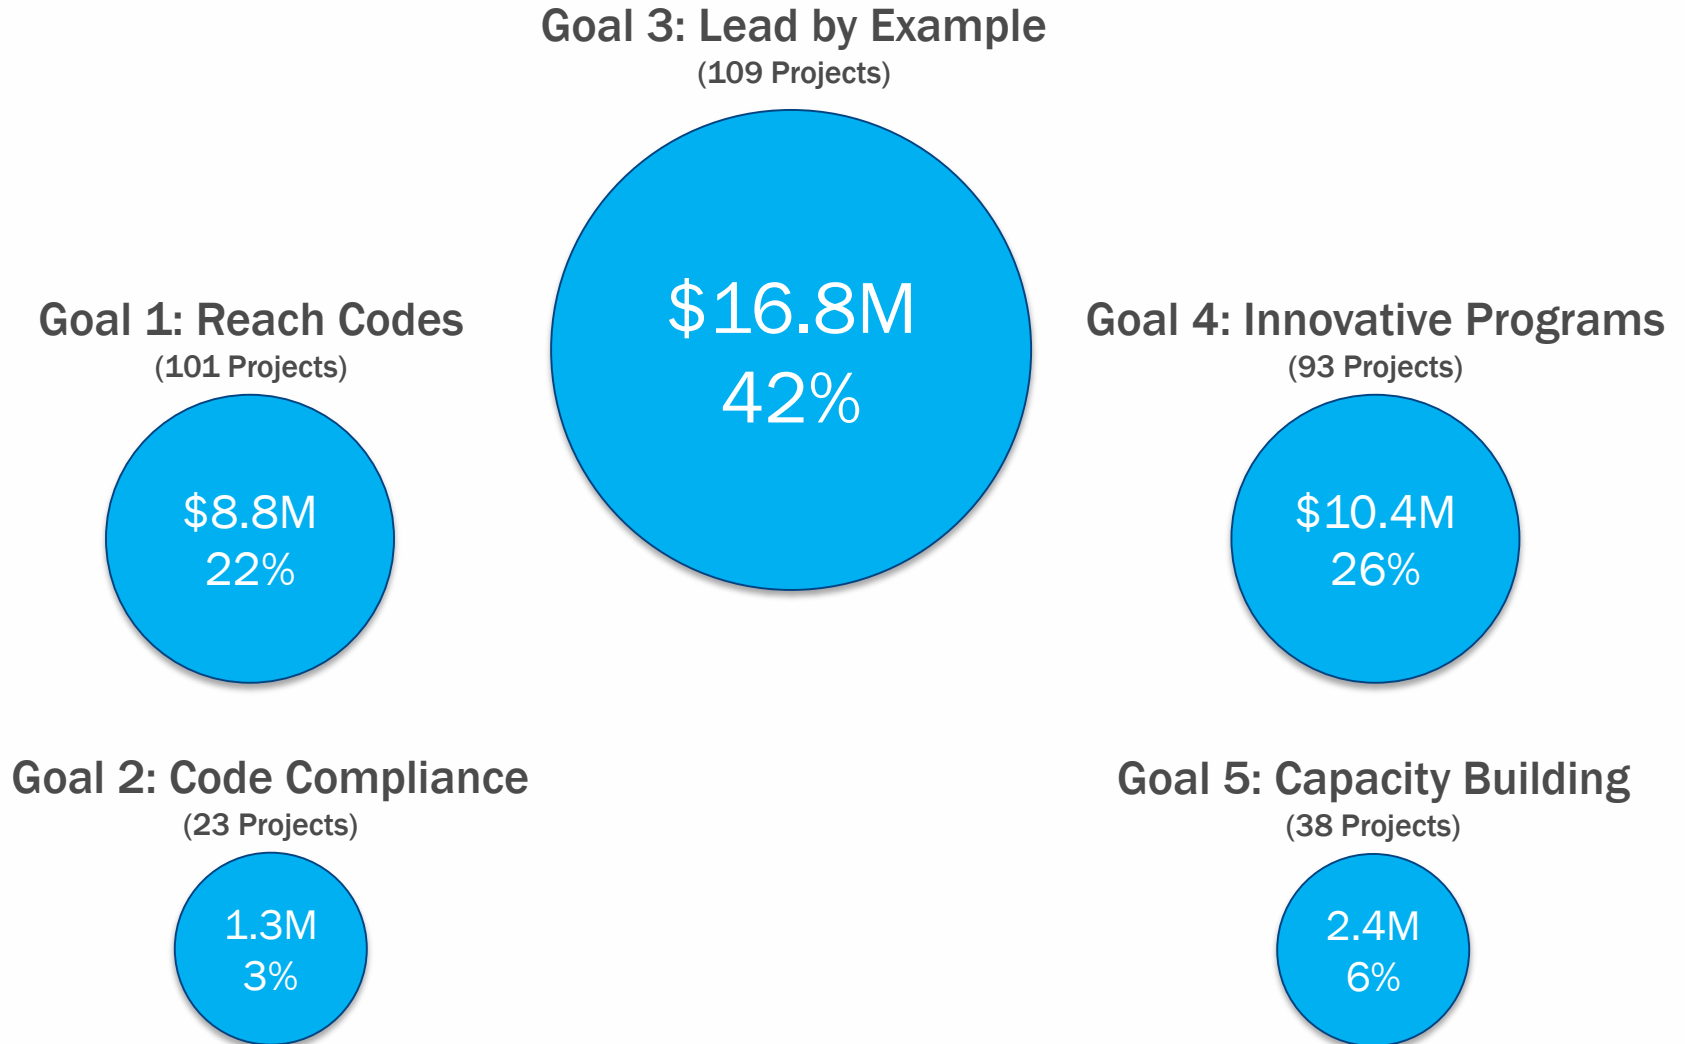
Goal 3: Lead by Example
(109 Projects)

$16.8M
42%

Goal 1: Reach Codes
(101 Projects)

$8.8M
22%

Goal 4: Innovative Programs
(93 Projects)

$10.4M
26%

Goal 2: Code Compliance
(23 Projects)

1.3M
3%

Goal 5: Capacity Building
(38 Projects)

2.4M
6%